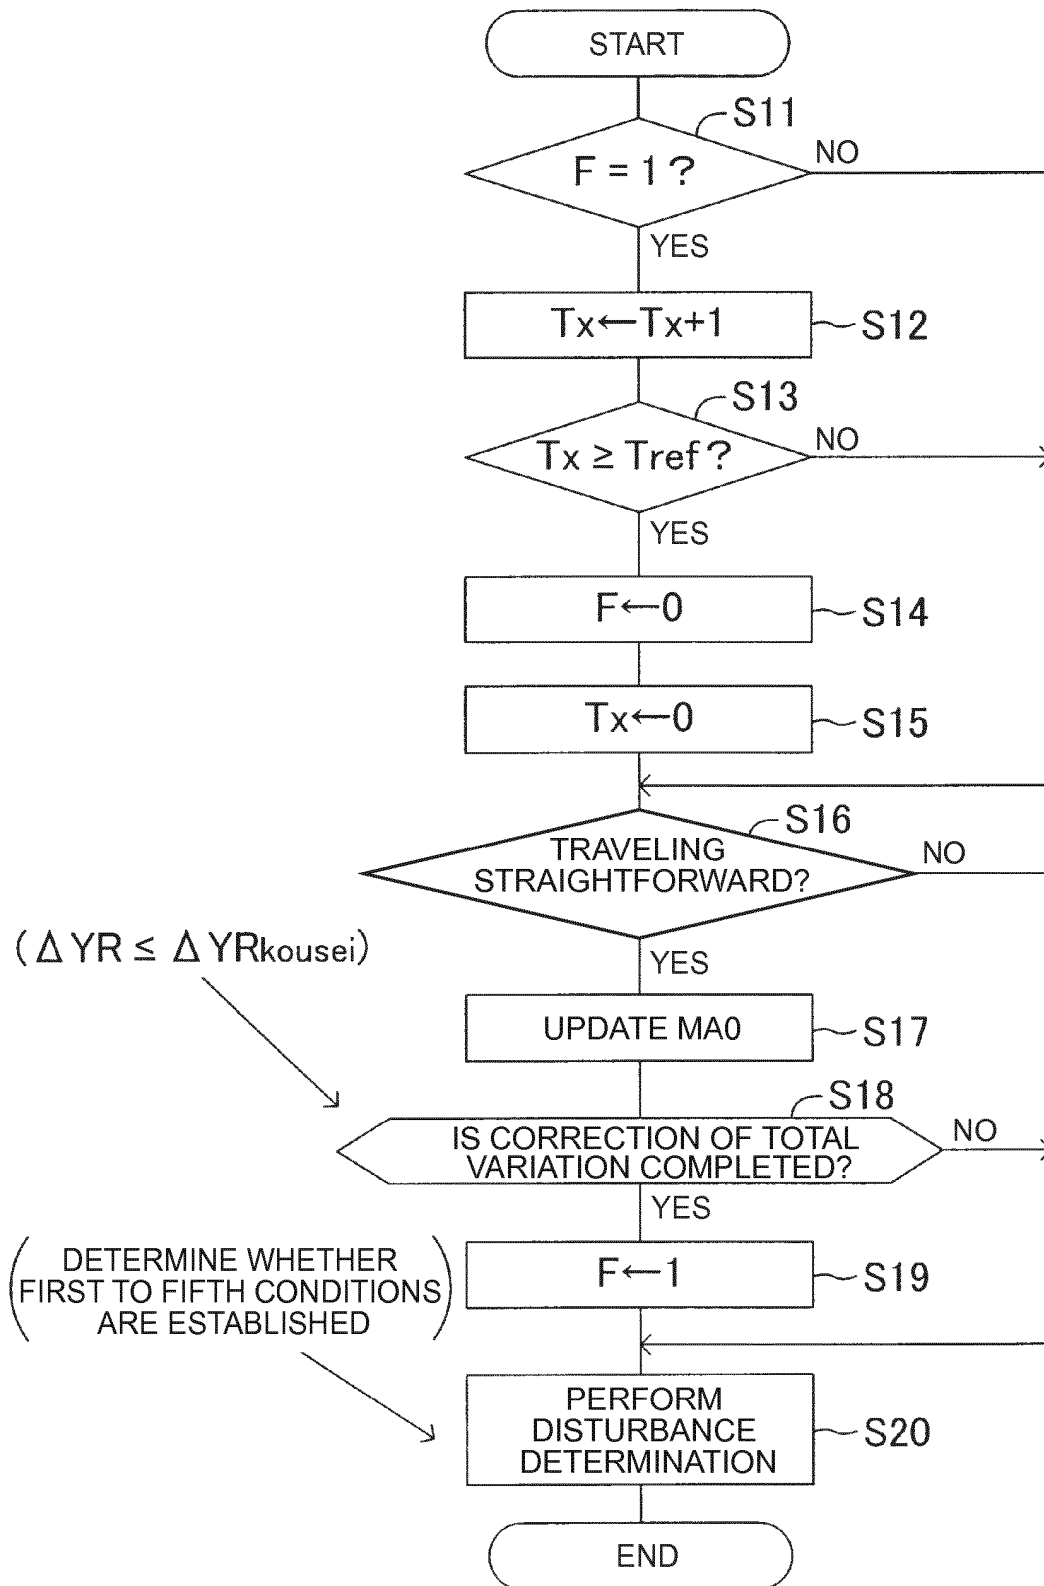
START

S11

F = 1 ?

NO

YES

$Tx \leftarrow Tx+1$

S12

S13

$Tx \geq Tref$ ?

NO

YES

$F \leftarrow 0$

S14

$Tx \leftarrow 0$

S15

S16

TRAVELING STRAIGHTFORWARD?

NO

( $\Delta YR \leq \Delta YR_{kousei}$ )

YES

UPDATE MA0

S17

S18

IS CORRECTION OF TOTAL VARIATION COMPLETED?

NO

YES

( DETERMINE WHETHER FIRST TO FIFTH CONDITIONS ARE ESTABLISHED )

$F \leftarrow 1$

S19

PERFORM DISTURBANCE DETERMINATION

S20

END